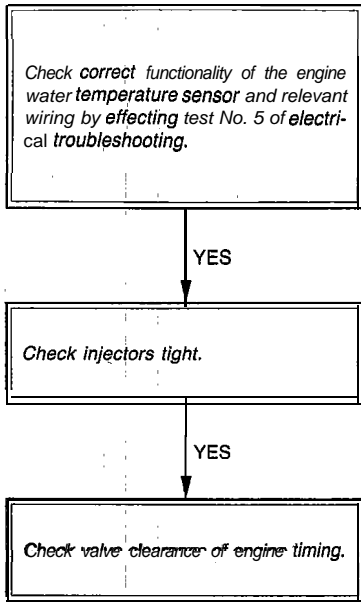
Check correct functionality of the engine water temperature sensor and relevant wiring by effecting test No. 5 of electrical troubleshooting.

YES

Check injectors tight.

YES

Check valve clearance of engine timing.